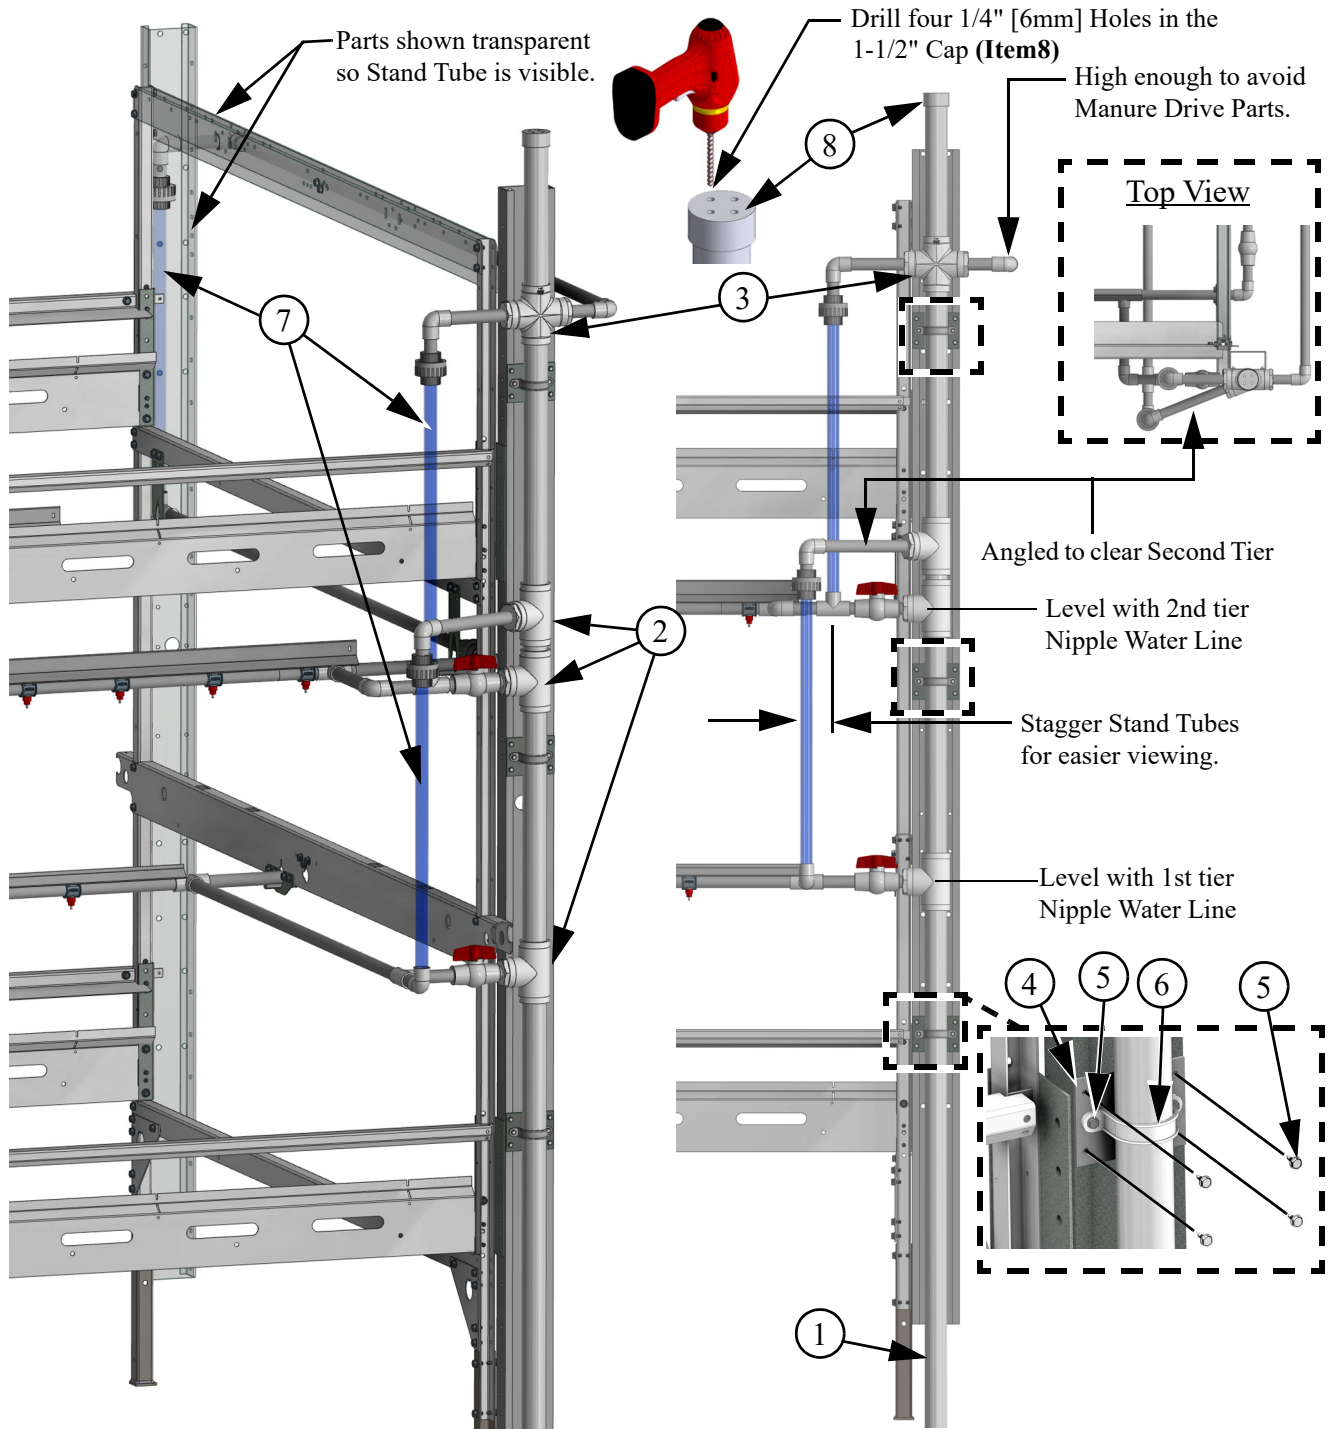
Parts shown transparent so Stand Tube is visible.

Drill four 1/4" [6mm] Holes in the 1-1/2" Cap **(Item8)**

High enough to avoid Manure Drive Parts.

Top View

8

3

7

Angled to clear Second Tier

2

Level with 2nd tier Nipple Water Line

Stagger Stand Tubes for easier viewing.

Level with 1st tier Nipple Water Line

4

5

6

5

1